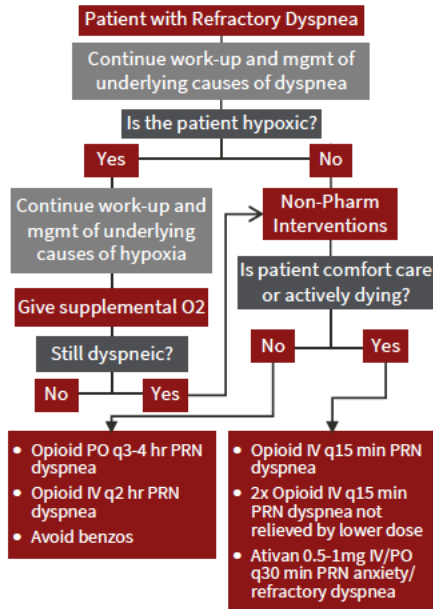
Patient with Refractory Dyspnea

Continue work-up and mgmt of underlying causes of dyspnea

Is the patient hypoxic?

Yes

No

Continue work-up and mgmt of underlying causes of hypoxia

Give supplemental O2

Still dyspneic?

No

Yes

Non-Pharm Interventions

Is patient comfort care or actively dying?

No

Yes

- Opioid PO q3-4 hr PRN dyspnea
- Opioid IV q2 hr PRN dyspnea
- Avoid benzos

- Opioid IV q15 min PRN dyspnea
- 2x Opioid IV q15 min PRN dyspnea not relieved by lower dose
- Ativan 0.5-1mg IV/PO q30 min PRN anxiety/ refractory dyspnea